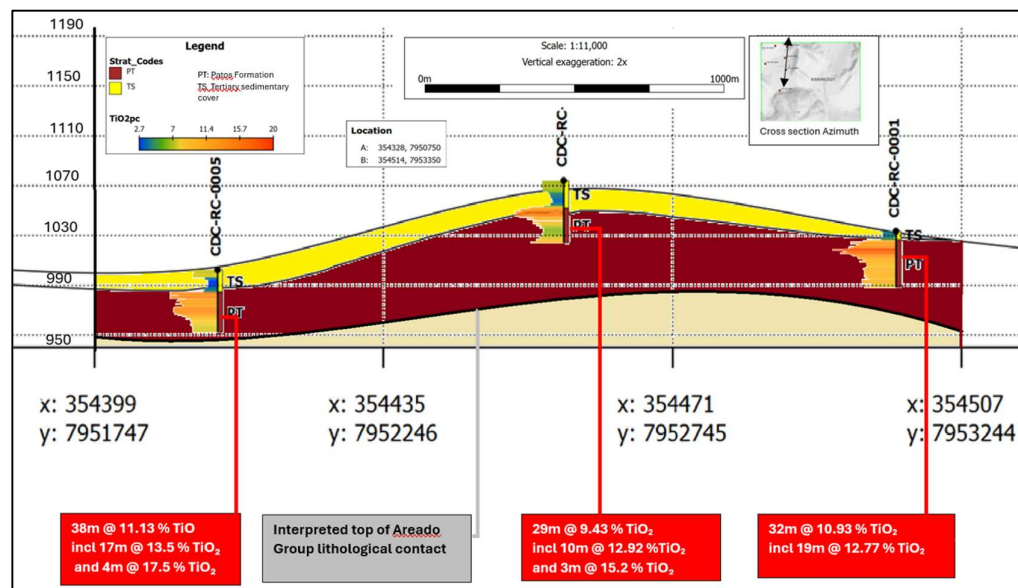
1190
1150
1110
1070
1030
990
950

Legend
Strat_Codes
PT — PT: Patos Formation
TS — TS, Tertiary sedimentary cover
TiO2pc
2.7 7 11.4 15.7 20

Location
A: 354328, 7950750
B: 354514, 7953350

Scale: 1:11,000
Vertical exaggeration: 2x
0m 1000m

Cross section Azimuth

CDC-RC-0005
CDC-RC-
CDC-RC-0001
TS
PT
TS
PT
TS
PT

x: 354399
y: 7951747

x: 354435
y: 7952246

x: 354471
y: 7952745

x: 354507
y: 7953244

38m @ 11.13 % TiO
incl 17m @ 13.5 % $TiO_2$
and 4m @ 17.5 % $TiO_2$

Interpreted top of Areado Group lithological contact

29m @ 9.43 % $TiO_2$
incl 10m @ 12.92 %$TiO_2$
and 3m @ 15.2 % $TiO_2$

32m @ 10.93 % $TiO_2$
incl 19m @ 12.77 % $TiO_2$